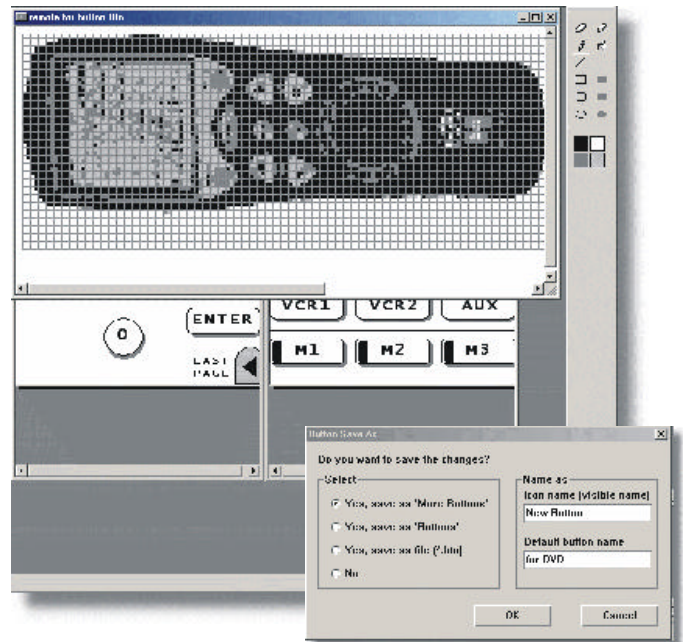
remote for button file

0

ENTER

LAST PAGE

VCR1 VCR2 AUX

M1 M2 M3

Button Save As

Do you want to save the changes?

Select

Yes, save as 'More Buttons'

Yes, save as 'Buttons'

Yes, save as file (*.btn)

No

Name as

Icon name (visible name)

New Button

Default button name

for DVD

OK

Cancel